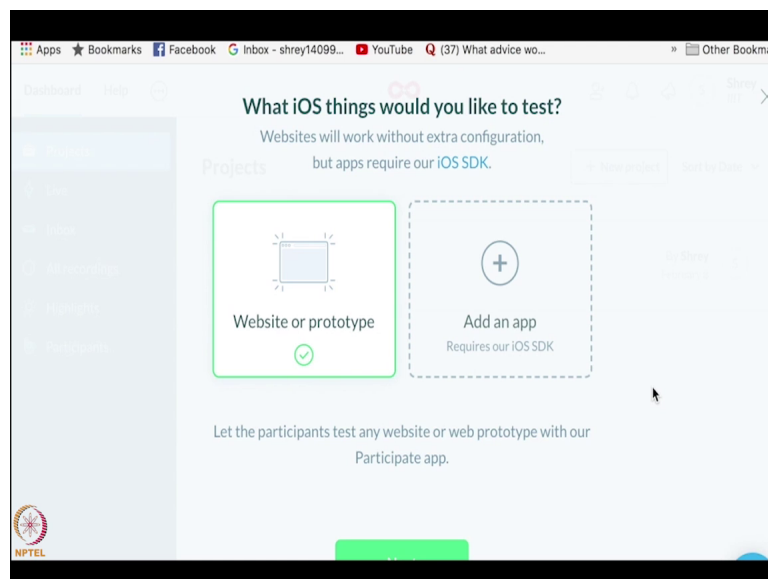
Apps Bookmarks Facebook Inbox - shrey14099... YouTube (37) What advice wo... » Other Bookmarks

Dashboard Help

Shrey

What iOS things would you like to test?

Websites will work without extra configuration, but apps require our iOS SDK.

Projects

Website or prototype

Add an app

Requires our iOS SDK

Let the participants test any website or web prototype with our Participate app.

NPTEL